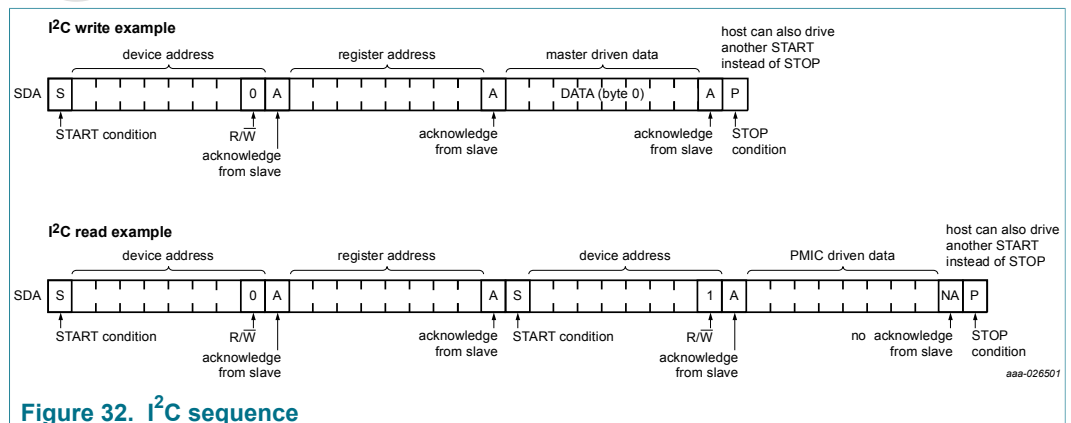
I$^2$C write example

device address

register address

master driven data

host can also drive another START instead of STOP

SDA S 0 A A DATA (byte 0) A P

START condition

R/$\overline{W}$

acknowledge from slave

acknowledge from slave

acknowledge from slave

STOP condition

I$^2$C read example

device address

register address

device address

PMIC driven data

host can also drive another START instead of STOP

SDA S 0 A A S 1 A NA P

START condition

R/$\overline{W}$

acknowledge from slave

acknowledge from slave

START condition

R/$\overline{W}$

acknowledge from slave

no acknowledge from slave

STOP condition

aaa-026501

Figure 32. I$^2$C sequence